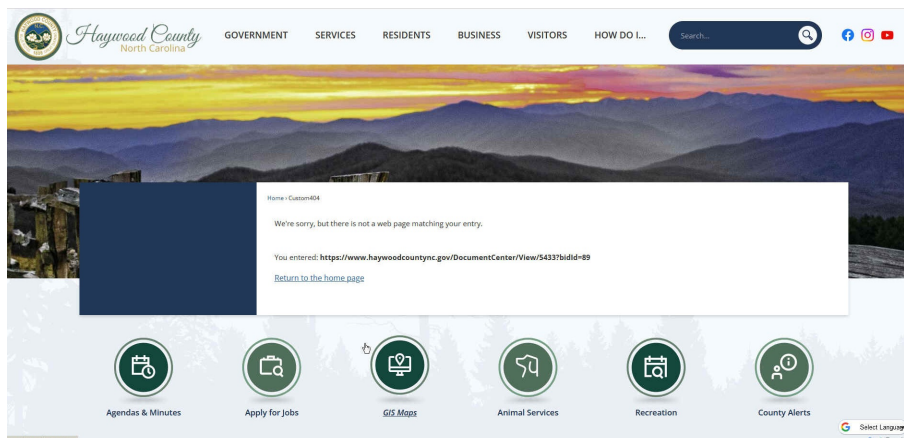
Haywood County
North Carolina

GOVERNMENT SERVICES RESIDENTS BUSINESS VISITORS HOW DO I...

Search...

Home › Custom404

We're sorry, but there is not a web page matching your entry.

You entered: **https://www.haywoodcountync.gov/DocumentCenter/View/5433?bidId=89**

Return to the home page

Agendas & Minutes

Apply for Jobs

GIS Maps

Animal Services

Recreation

County Alerts

Select Language